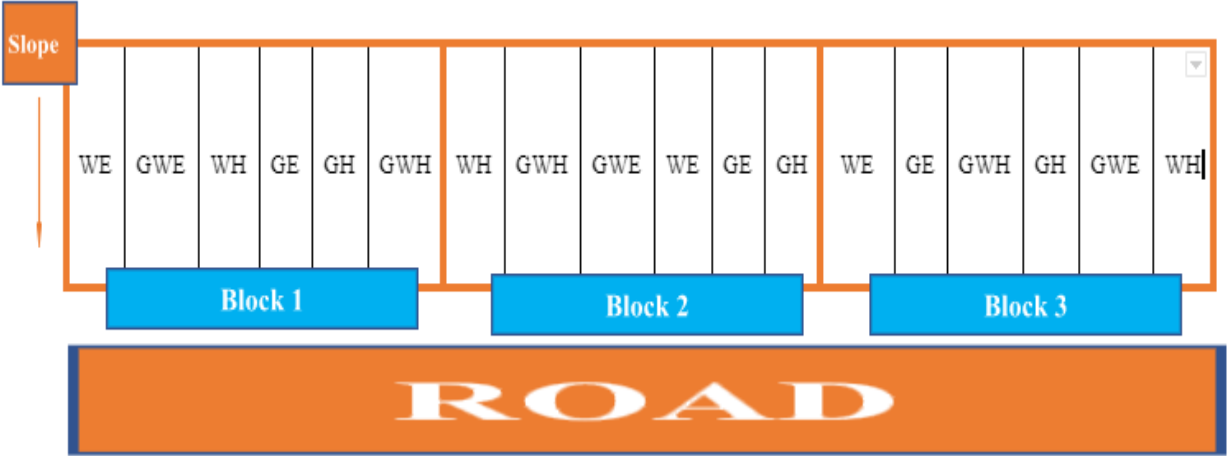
Slope

| WE | GWE | WH | GE | GH | GWH | WH | GWH | GWE | WE | GE | GH | WE | GE | GWH | GH | GWE | WH |
|---|---|---|---|---|---|---|---|---|---|---|---|---|---|---|---|---|---|

Block 1

Block 2

Block 3

ROAD